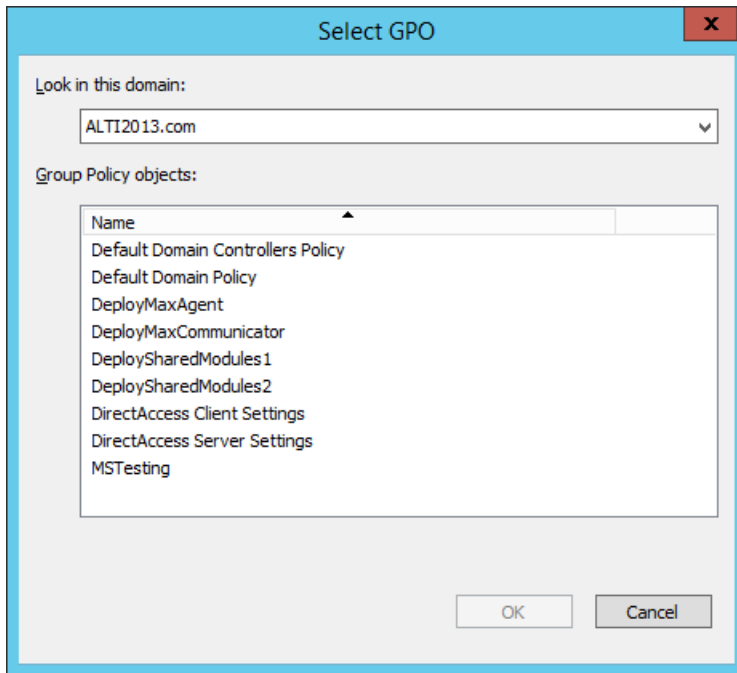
Select GPO

x

Look in this domain:

ALTI2013.com

Group Policy objects:

| Name |
|---|
| Default Domain Controllers Policy |
| Default Domain Policy |
| DeployMaxAgent |
| DeployMaxCommunicator |
| DeploySharedModules1 |
| DeploySharedModules2 |
| DirectAccess Client Settings |
| DirectAccess Server Settings |
| MSTesting |

OK

Cancel